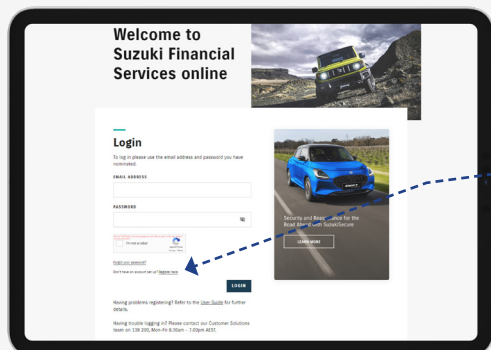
Welcome to Suzuki Financial Services online

Login

To log in please use the email address and password you have nominated.

EMAIL ADDRESS

PASSWORD

I'm not a robot

Forgot your password?

Don't have an account set up? Register here

LOGIN

Having problems registering? Refer to the User Guide for further details.

Having trouble logging in? Please contact our Customer Solutions team on 138 200, Mon-Fri 8:30am – 7:00pm AEST.

Security and Reassurance for the Road Ahead with SuzukiSecure

LEARN MORE